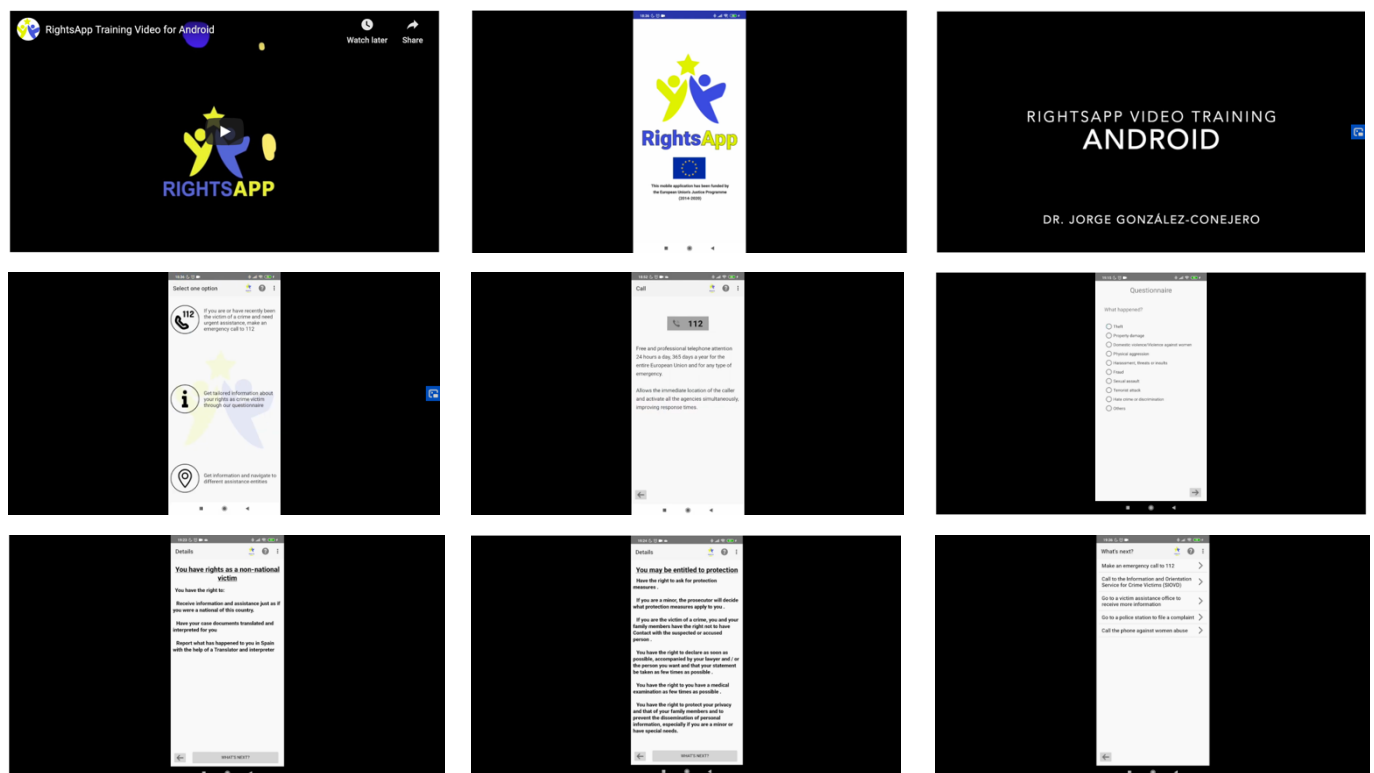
RightsApp Training Video for Android

Watch later

Share

RIGHTSAPP

RightsApp

This mobile application has been funded by the European Union's Justice Programme (2014-2020)

RIGHTSAPP VIDEO TRAINING
ANDROID

DR. JORGE GONZÁLEZ-CONEJERO

Select one option

112

If you are or have recently been the victim of a crime and need urgent assistance, make an emergency call to 112

Get tailored information about your rights as a crime victim through our questionnaire

Get information and navigate to different assistance entities

Call

112

Free and professional telephone attention 24 hours a day, 365 days a year for the entire European Union and for any type of emergency.

Allows the immediate location of the caller and activate all the agencies simultaneously, improving response times.

Questionnaire

What happened?

Theft
Property damage
Domestic violence/Violence against women
Physical aggression
Harassment, threats or insults
Fraud
Sexual assault
Terrorist attack
Hate crime or discrimination
Others

Details

You have rights as a non-national victim

You have the right to:

Receive information and assistance just as if you were a national of this country.

Have your case documents translated and interpreted for you

Report what have happened to you in Spain with the help of a Translator and interpreter

WHAT'S NEXT?

Details

You may be entitled to protection

Have the right to ask for protection measures .

If you are a minor, the prosecutor will decide what protection measures apply to you .

If you are the victim of a crime, you and your family members have the right not to have Contact with the suspected or accused person .

You have the right to declare as soon as possible, accompanied by your lawyer and / or the person you want and that your statement be taken as few times as possible .

You have the right to you have a medical examination as few times as possible .

You have the right to protect your privacy and that of your family members and to prevent the dissemination of personal information, especially if you are a minor or have special needs.

WHAT'S NEXT?

What's next?

Make an emergency call to 112

Call to the Information and Orientation Service for Crime Victims (SIOVD)

Go to a victim assistance office to receive more information

Go to a police station to file a complaint

Call the phone against women abuse